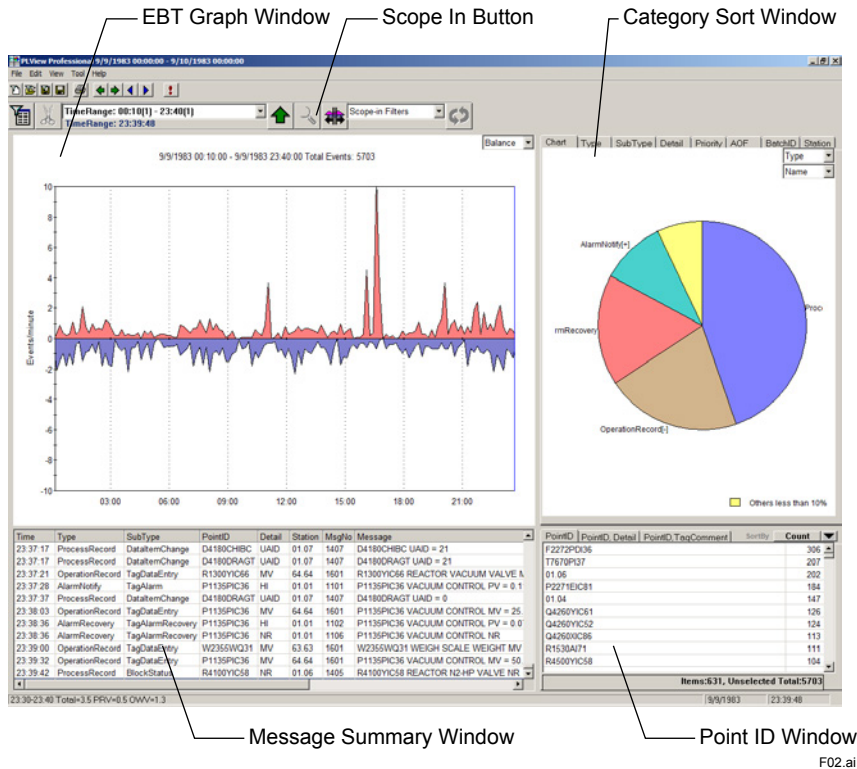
EBT Graph Window

Scope In Button

Category Sort Window

PLView Professional: 9/9/1983 00:00:00 - 9/10/1983 00:00:00

File Edit View Tool Help

TimeRange: 00:10(1) - 23:40(1)
TimeRange: 23:39:48

Scope-in Filters

Balance

9/9/1983 00:10:00 - 9/9/1983 23:40:00 Total Events: 5703

10
8
6
4
2
0
-2
-4
-6
-8
-10

Events/minute

03:00 06:00 09:00 12:00 15:00 18:00 21:00

Chart Type SubType Detail Priority AOF BatchID Station

Type
Name

AlarmNotify[+]
rmRecovery
OperationRecord[-]
Proc

Others less than 10%

| Time | Type | SubType | PointID | Detail | Station | MsgNo | Message |
|---|---|---|---|---|---|---|---|
| 23:37:17 | ProcessRecord | DataItemChange | D4180CHIBC | UAID | 01.07 | 1407 | D4180CHIBC UAID = 21 |
| 23:37:17 | ProcessRecord | DataItemChange | D4180DRAGT | UAID | 01.07 | 1407 | D4180DRAGT UAID = 21 |
| 23:37:21 | OperationRecord | TagDataEntry | R1300YIC66 | MV | 64.64 | 1601 | R1300YIC66 REACTOR VACUUM VALVE M |
| 23:37:28 | AlarmNotify | TagAlarm | P1135PIC36 | HI | 01.01 | 1101 | P1135PIC36 VACUUM CONTROL PV = 0.1 |
| 23:37:37 | ProcessRecord | DataItemChange | D4180DRAGT | UAID | 01.07 | 1407 | D4180DRAGT UAID = 0 |
| 23:38:03 | OperationRecord | TagDataEntry | P1135PIC36 | MV | 64.64 | 1601 | P1135PIC36 VACUUM CONTROL MV = 25. |
| 23:38:36 | AlarmRecovery | TagAlarmRecovery | P1135PIC36 | HI | 01.01 | 1102 | P1135PIC36 VACUUM CONTROL PV = 0.0 |
| 23:38:36 | AlarmRecovery | TagAlarmRecovery | P1135PIC36 | NR | 01.01 | 1106 | P1135PIC36 VACUUM CONTROL NR |
| 23:39:00 | OperationRecord | TagDataEntry | W2355WQ31 | MV | 63.63 | 1601 | W2355WQ31 WEIGH SCALE WEIGHT MV |
| 23:39:32 | OperationRecord | TagDataEntry | P1135PIC36 | MV | 64.64 | 1601 | P1135PIC36 VACUUM CONTROL MV = 50 |
| 23:39:42 | ProcessRecord | BlockStatus | R4100YIC58 | NR | 01.06 | 1405 | R4100YIC58 REACTOR N2-HP VALVE NR |

PointID PointID, Detail PointID, TagComment SortBy Count

| PointID | Count |
|---|---|
| F2272PDI36 | 306 |
| T7670PI37 | 207 |
| 01.06 | 202 |
| P2271EIC81 | 184 |
| 01.04 | 147 |
| Q4260YIC61 | 126 |
| Q4260YIC52 | 124 |
| Q4260XIC86 | 113 |
| R1530AI71 | 111 |
| R4500YIC58 | 104 |

Items:631, Unselected Total:5703

23:30-23:40 Total=3.5 PRV=0.5 OWV=1.3

9/9/1983 23:39:48

Message Summary Window

Point ID Window

F02.ai